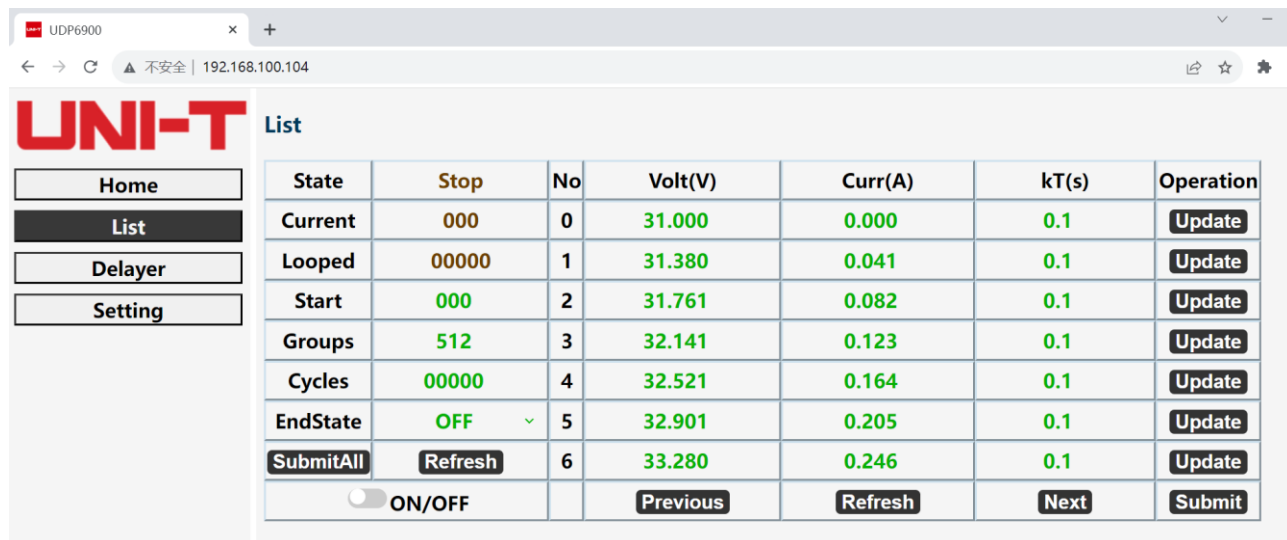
UNI-T UDP6900 ×
+
不安全 | 192.168.100.104

UNI-T

Home
List
Delayer
Setting

List

| State | Stop | No | Volt(V) | Curr(A) | kT(s) | Operation |
|---|---|---|---|---|---|---|
| Current | 000 | 0 | 31.000 | 0.000 | 0.1 | Update |
| Looped | 00000 | 1 | 31.380 | 0.041 | 0.1 | Update |
| Start | 000 | 2 | 31.761 | 0.082 | 0.1 | Update |
| Groups | 512 | 3 | 32.141 | 0.123 | 0.1 | Update |
| Cycles | 00000 | 4 | 32.521 | 0.164 | 0.1 | Update |
| EndState | OFF | 5 | 32.901 | 0.205 | 0.1 | Update |
| SubmitAll | Refresh | 6 | 33.280 | 0.246 | 0.1 | Update |
| ON/OFF | | | Previous | Refresh | Next | Submit |